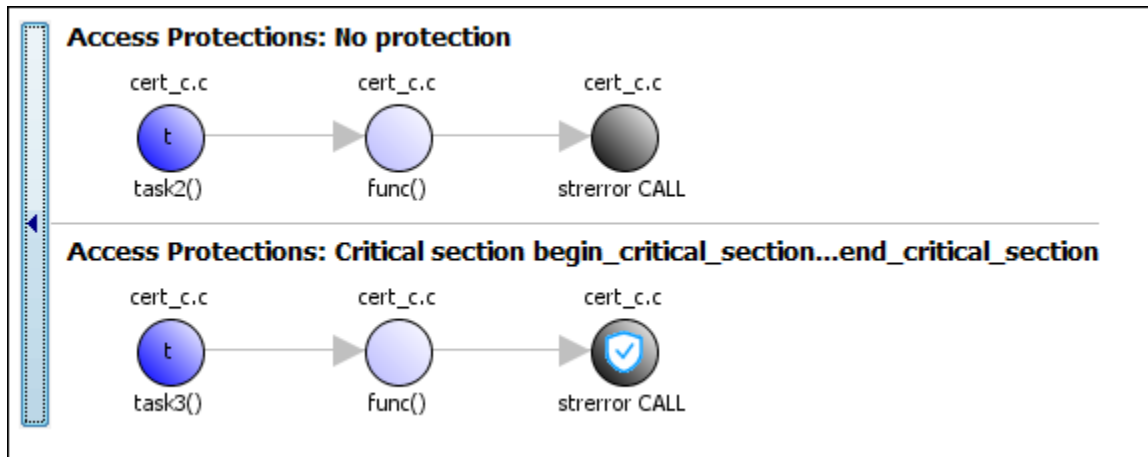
Access Protections: No protection

cert_c.c
t
task2()

cert_c.c
func()

cert_c.c
strerror CALL

Access Protections: Critical section begin_critical_section...end_critical_section

cert_c.c
t
task3()

cert_c.c
func()

cert_c.c
strerror CALL